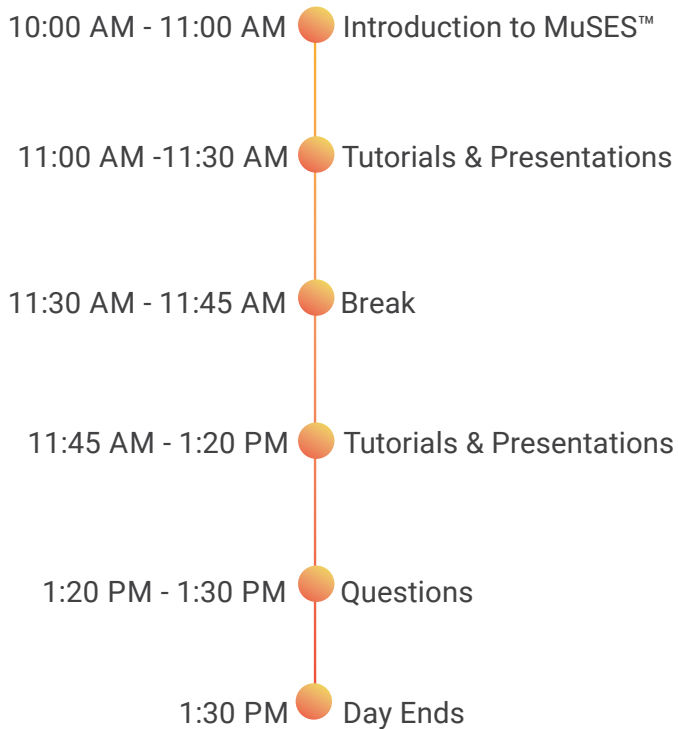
10:00 AM - 11:00 AM Introduction to MuSES™

11:00 AM -11:30 AM Tutorials & Presentations

11:30 AM - 11:45 AM Break

11:45 AM - 1:20 PM Tutorials & Presentations

1:20 PM - 1:30 PM Questions

1:30 PM Day Ends